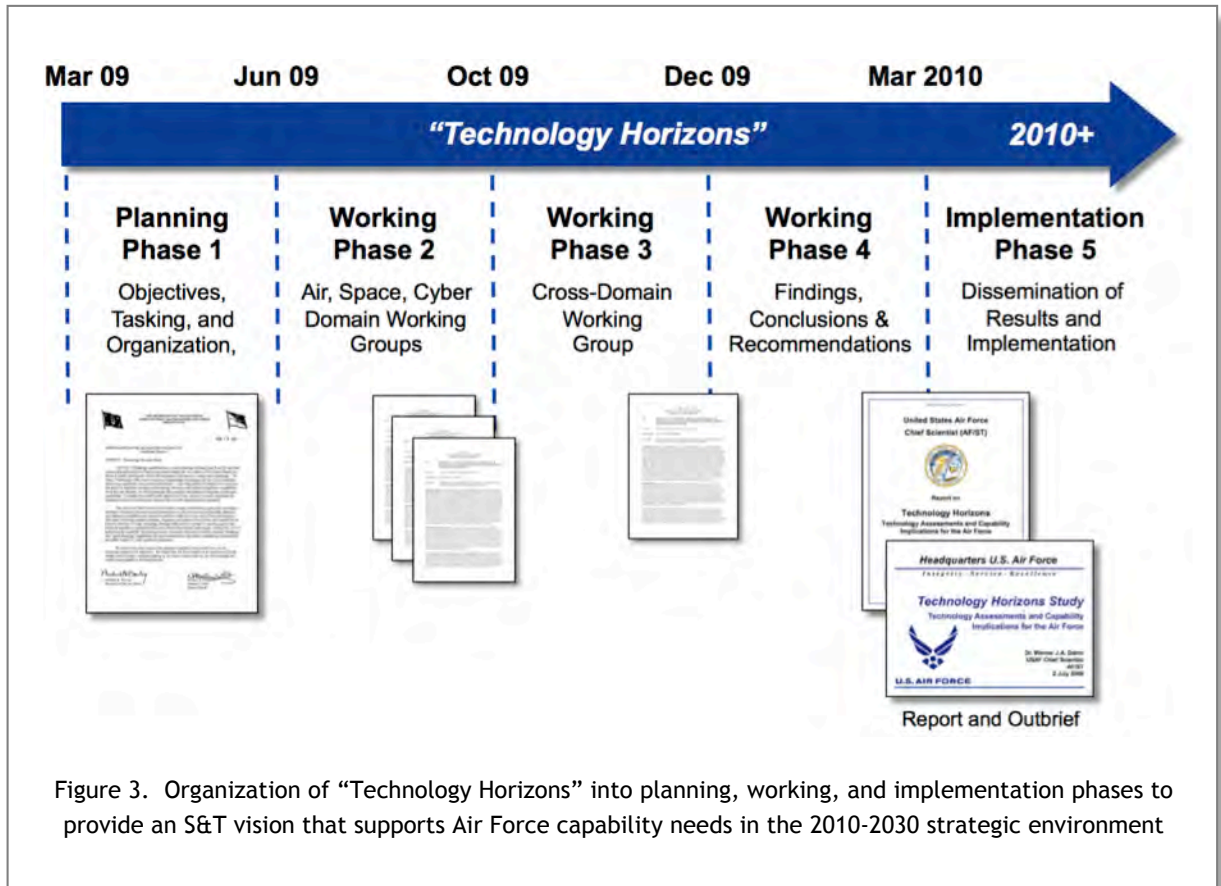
Mar 09
Jun 09
Oct 09
Dec 09
Mar 2010

"Technology Horizons"
2010+

Planning Phase 1
Objectives, Tasking, and Organization,

Working Phase 2
Air, Space, Cyber Domain Working Groups

Working Phase 3
Cross-Domain Working Group

Working Phase 4
Findings, Conclusions & Recommendations

Implementation Phase 5
Dissemination of Results and Implementation

United States Air Force
Chief Scientist (AF/ST)

Report on
Technology Horizons
Technology Assessments and Capability Implications for the Air Force

Headquarters U.S. Air Force
Integrity - Service - Excellence
Technology Horizons Study
Technology Assessments and Capability Implications for the Air Force
Dr. Werner J.A. Dahm
USAF Chief Scientist
AF/ST
2 July 2009
U.S. AIR FORCE

Report and Outbrief

Figure 3. Organization of "Technology Horizons" into planning, working, and implementation phases to provide an S&T vision that supports Air Force capability needs in the 2010-2030 strategic environment